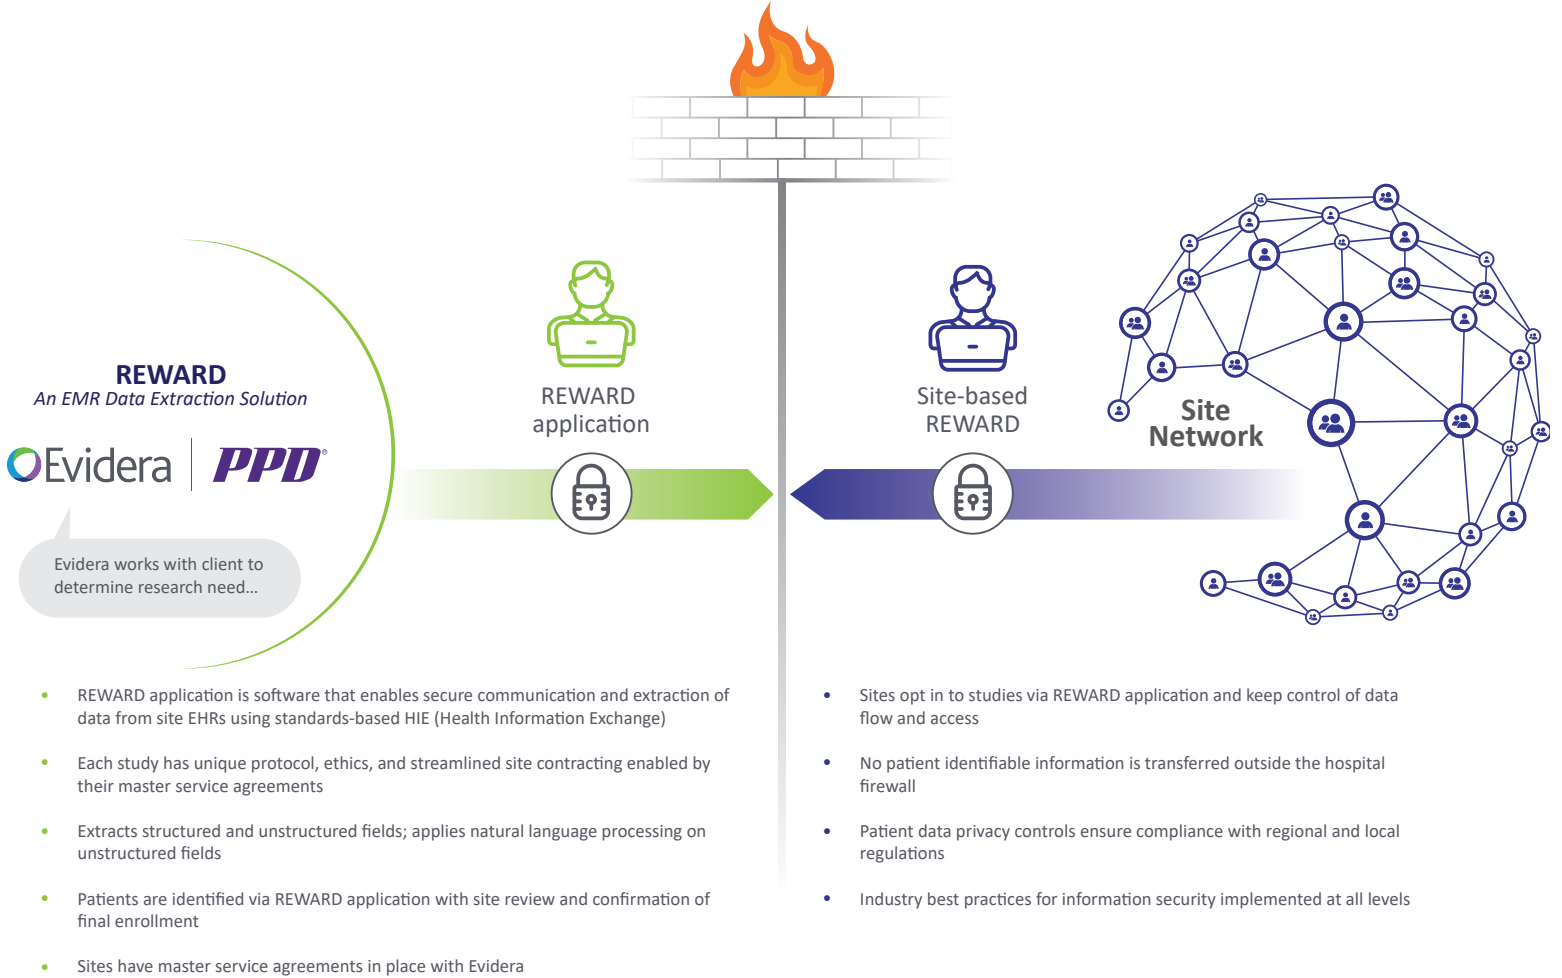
REWARD
An EMR Data Extraction Solution

Evidera | PPD®

Evidera works with client to determine research need...

REWARD application

Site-based REWARD

Site Network

- REWARD application is software that enables secure communication and extraction of data from site EHRs using standards-based HIE (Health Information Exchange)
- Each study has unique protocol, ethics, and streamlined site contracting enabled by their master service agreements
- Extracts structured and unstructured fields; applies natural language processing on unstructured fields
- Patients are identified via REWARD application with site review and confirmation of final enrollment
- Sites have master service agreements in place with Evidera

- Sites opt in to studies via REWARD application and keep control of data flow and access
- No patient identifiable information is transferred outside the hospital firewall
- Patient data privacy controls ensure compliance with regional and local regulations
- Industry best practices for information security implemented at all levels